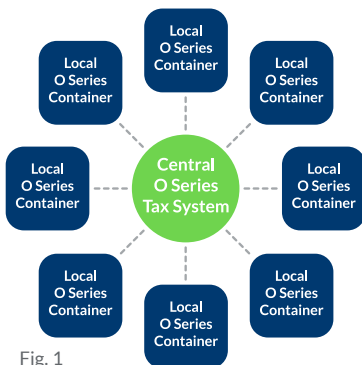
Local O Series Container

Local O Series Container

Local O Series Container

Local O Series Container

Central O Series Tax System

Local O Series Container

Local O Series Container

Local O Series Container

Local O Series Container

Fig. 1